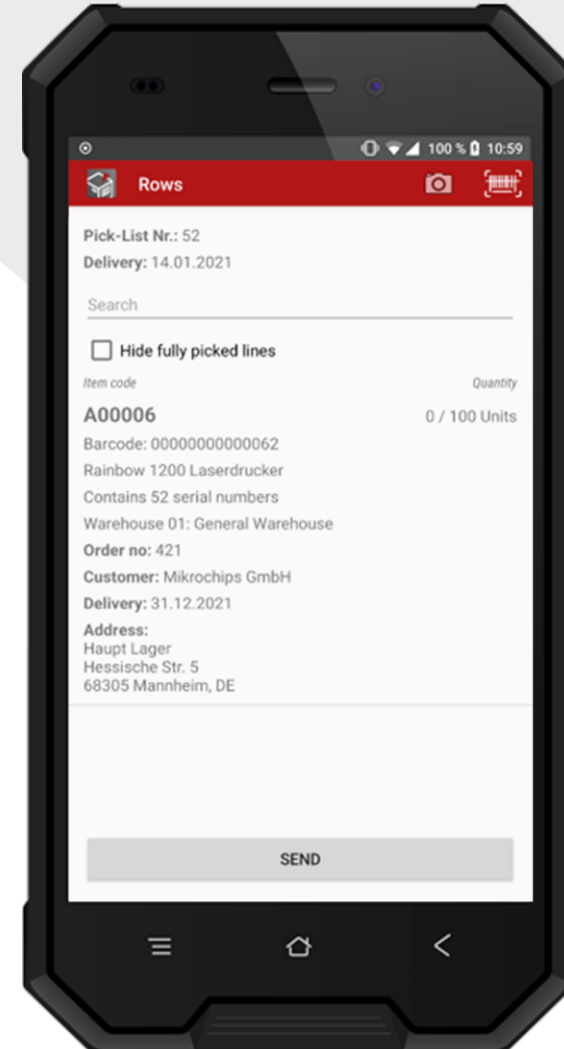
100 % 10:59

Rows

Pick-List Nr.: 52
Delivery: 14.01.2021

Search

Hide fully picked lines

Item code
Quantity

A00006
0 / 100 Units

Barcode: 00000000000062
Rainbow 1200 Laserdrucker
Contains 52 serial numbers
Warehouse 01: General Warehouse
Order no: 421
Customer: Mikrochips GmbH
Delivery: 31.12.2021
Address:
Haupt Lager
Hessische Str. 5
68305 Mannheim, DE

SEND